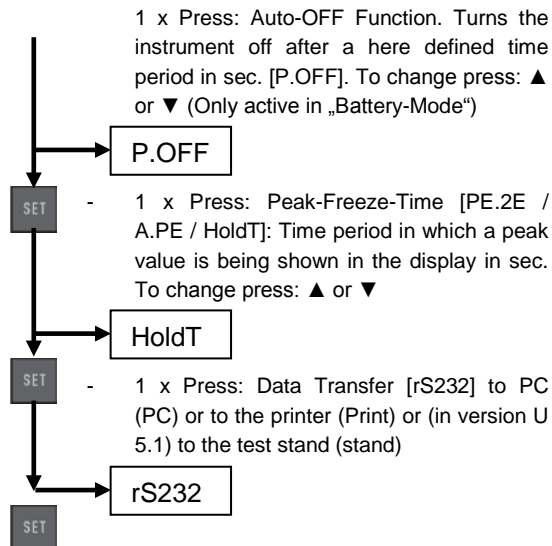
1 x Press: Auto-OFF Function. Turns the instrument off after a here defined time period in sec. [P.OFF]. To change press: ▲ or ▼ (Only active in „Battery-Mode")

P.OFF

SET

- 1 x Press: Peak-Freeze-Time [PE.2E / A.PE / HoldT]: Time period in which a peak value is being shown in the display in sec. To change press: ▲ or ▼

HoldT

SET

- 1 x Press: Data Transfer [rS232] to PC (PC) or to the printer (Print) or (in version U 5.1) to the test stand (stand)

rS232

SET